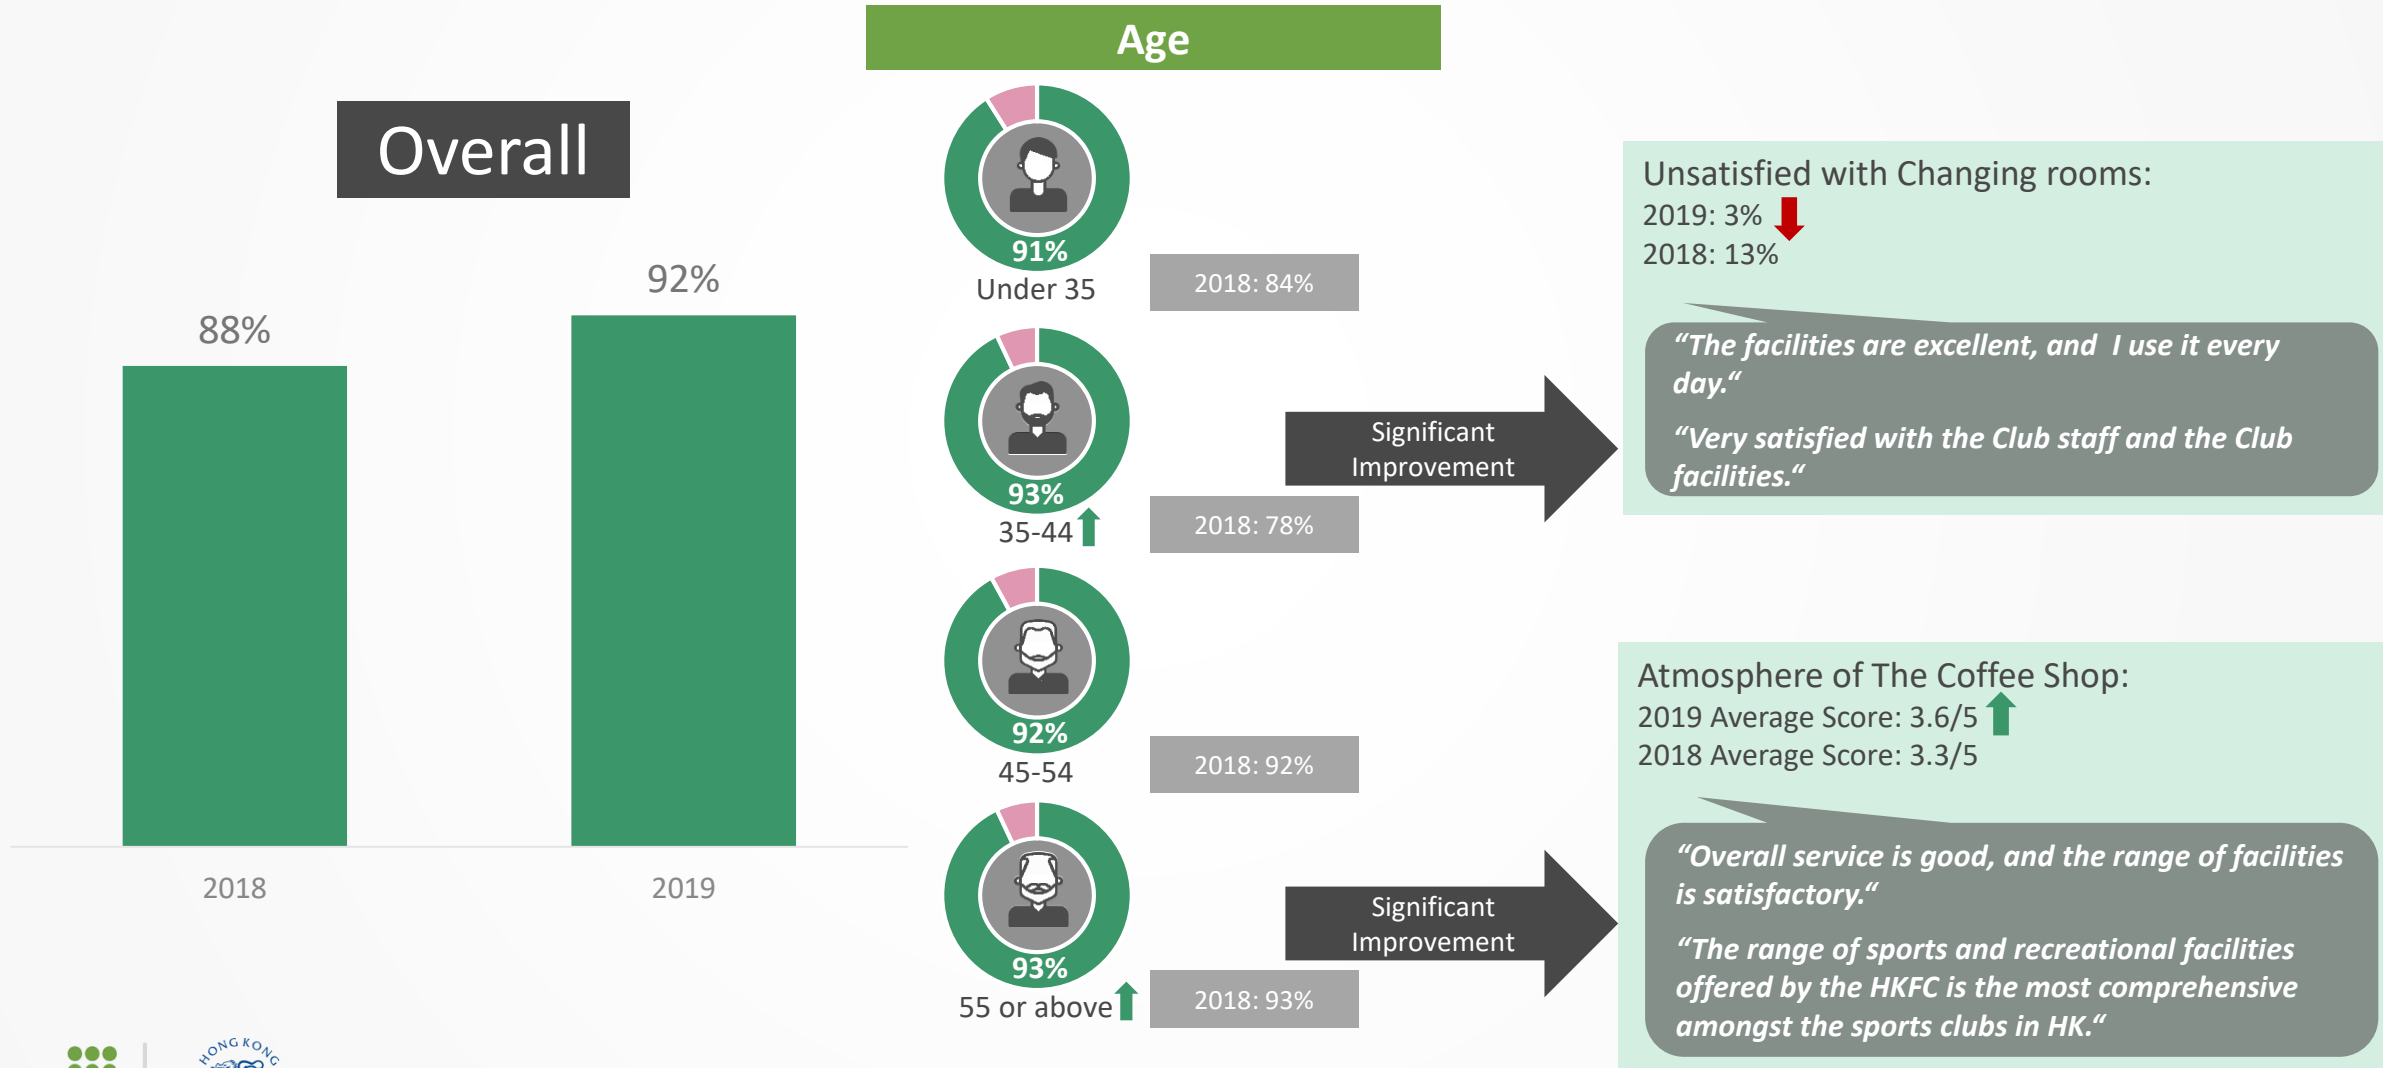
Overall

88%

92%

2018

2019

Age

91%
Under 35

2018: 84%

93%
35-44

2018: 78%

92%
45-54

2018: 92%

93%
55 or above

2018: 93%

Significant Improvement

Significant Improvement

Unsatisfied with Changing rooms:
2019: 3%
2018: 13%

"The facilities are excellent, and I use it every day."

"Very satisfied with the Club staff and the Club facilities."

Atmosphere of The Coffee Shop:
2019 Average Score: 3.6/5
2018 Average Score: 3.3/5

"Overall service is good, and the range of facilities is satisfactory."

"The range of sports and recreational facilities offered by the HKFC is the most comprehensive amongst the sports clubs in HK."

HONG KONG